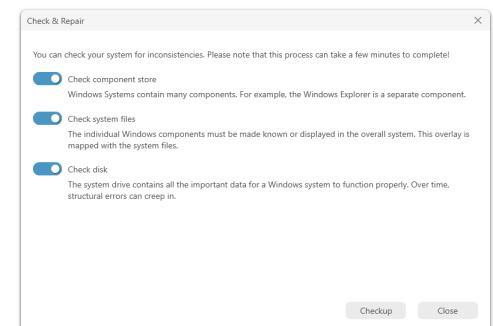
Check & Repair

X

You can check your system for inconsistencies. Please note that this process can take a few minutes to complete!

Check component store

Windows Systems contain many components. For example, the Windows Explorer is a separate component.

Check system files

The individual Windows components must be made known or displayed in the overall system. This overlay is mapped with the system files.

Check disk

The system drive contains all the important data for a Windows system to function properly. Over time, structural errors can creep in.

Checkup

Close